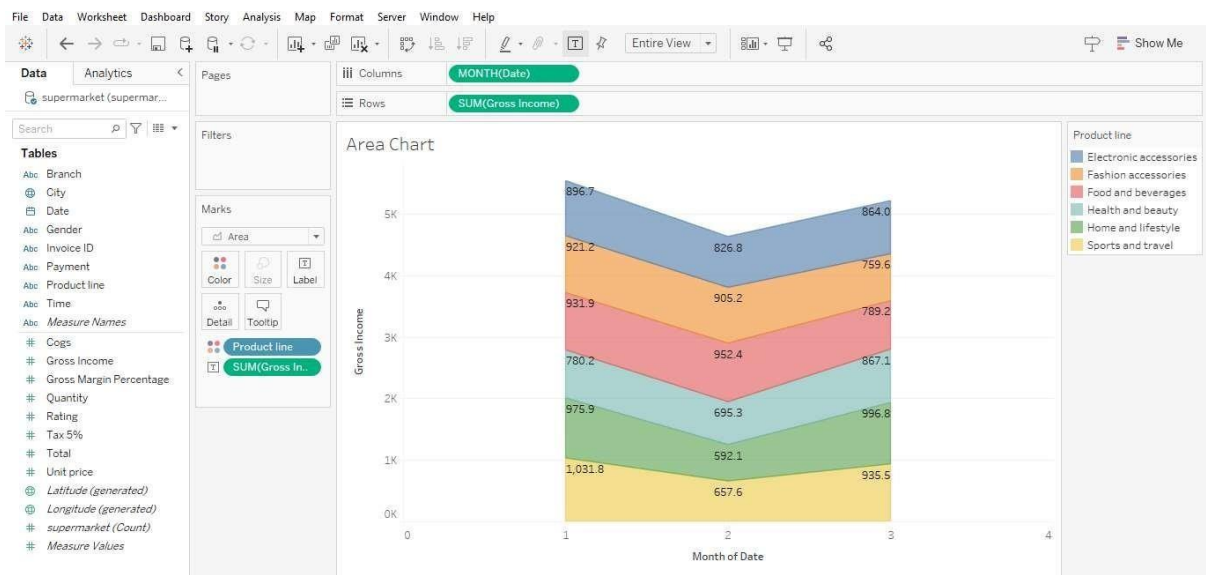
File Data Worksheet Dashboard Story Analysis Map Format Server Window Help

Entire View

Show Me

Data Analytics

supermarket (supermar...

Search

Tables

Branch
City
Date
Gender
Invoice ID
Payment
Product line
Time
*Measure Names*
Cogs
Gross Income
Gross Margin Percentage
Quantity
Rating
Tax 5%
Total
Unit price
*Latitude (generated)*
*Longitude (generated)*
*supermarket (Count)*
*Measure Values*

Pages

Filters

Marks

Area

Color Size Label

Detail Tooltip

Product line

SUM(Gross In..

Columns MONTH(Date)

Rows SUM(Gross Income)

Area Chart

5K
4K
3K
2K
1K
0K

Gross Income

896.7
921.2
931.9
780.2
975.9
1,031.8
826.8
905.2
952.4
695.3
592.1
657.6
864.0
759.6
789.2
867.1
996.8
935.5

0 1 2 3 4

Month of Date

Product line

Electronic accessories
Fashion accessories
Food and beverages
Health and beauty
Home and lifestyle
Sports and travel